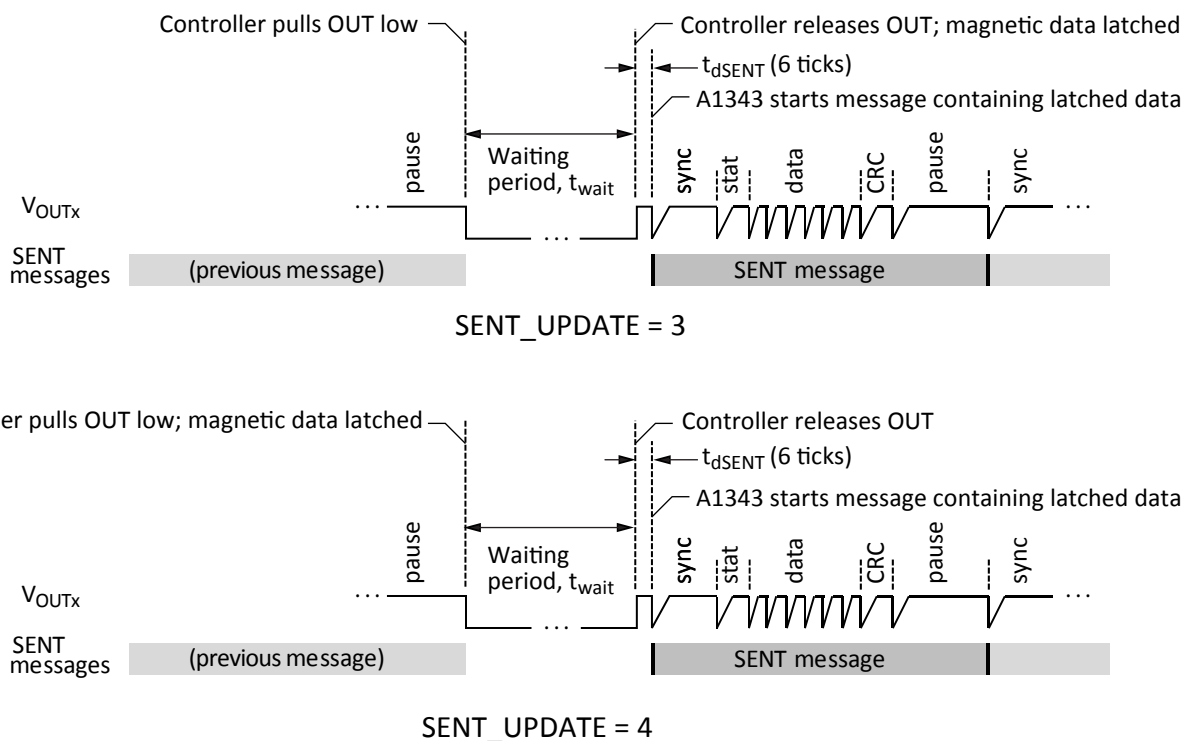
Controller pulls OUT low

Controller releases OUT; magnetic data latched

$t_{dSENT}$ (6 ticks)

A1343 starts message containing latched data

pause

Waiting period, $t_{wait}$

sync

stat

data

CRC

pause

sync

$V_{OUTx}$

...

...

...

SENT messages

(previous message)

SENT message

SENT_UPDATE = 3

er pulls OUT low; magnetic data latched

Controller releases OUT

$t_{dSENT}$ (6 ticks)

A1343 starts message containing latched data

pause

Waiting period, $t_{wait}$

sync

stat

data

CRC

pause

sync

$V_{OUTx}$

...

...

...

SENT messages

(previous message)

SENT message

SENT_UPDATE = 4